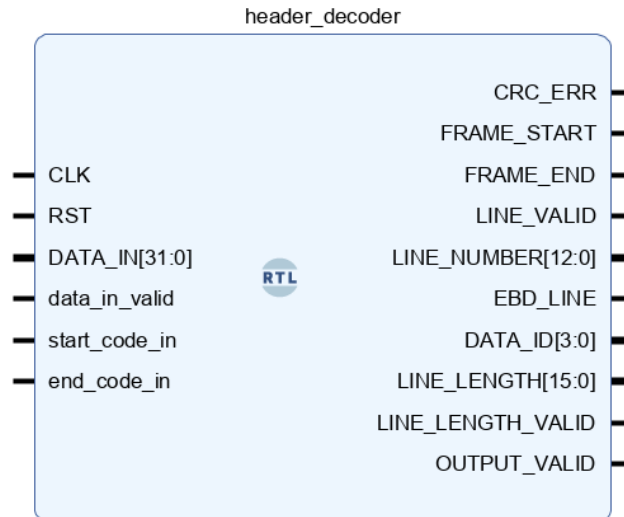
header_decoder

CRC_ERR
FRAME_START
FRAME_END
LINE_VALID
LINE_NUMBER[12:0]
EBD_LINE
DATA_ID[3:0]
LINE_LENGTH[15:0]
LINE_LENGTH_VALID
OUTPUT_VALID

CLK
RST
DATA_IN[31:0]
data_in_valid
start_code_in
end_code_in

RTL